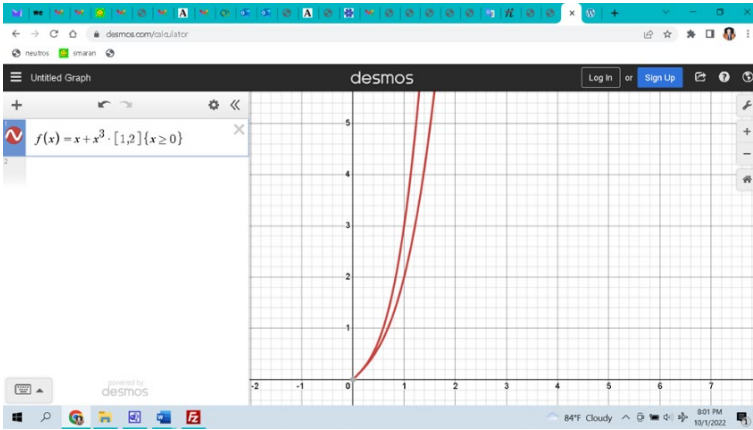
desmos.com/calculator

neutros smaran

Untitled Graph

desmos

Log In or Sign Up

1

$f(x)=x+x^3\cdot[1,2]\{x\geq0\}$

2

powered by desmos

5

4

3

2

1

-2 -1 0 1 2 3 4 5 6 7

84°F Cloudy

8:01 PM 10/1/2022